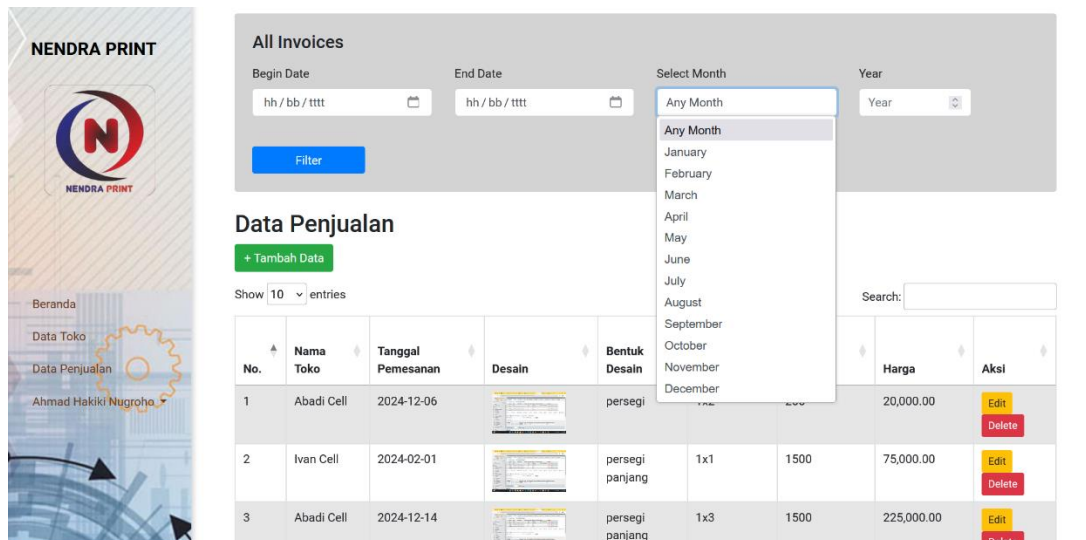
NENDRA PRINT

NENDRA PRINT

Beranda
Data Toko
Data Penjualan
Ahmad Hakiki Nugroho

All Invoices

Begin Date
hh / bb / tttt

End Date
hh / bb / tttt

Select Month
Any Month

Year
Year

Any Month
January
February
March
April
May
June
July
August
September
October
November
December

Filter

Data Penjualan

+ Tambah Data

Show 10 entries

Search:

| No. | Nama Toko | Tanggal Pemesanan | Desain | Bentuk Desain | | | Harga | Aksi |
|---|---|---|---|---|---|---|---|---|
| 1 | Abadi Cell | 2024-12-06 | | persegi | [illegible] | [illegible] | 20,000.00 | Edit Delete |
| 2 | Ivan Cell | 2024-02-01 | | persegi panjang | 1x1 | 1500 | 75,000.00 | Edit Delete |
| 3 | Abadi Cell | 2024-12-14 | | persegi panjang | 1x3 | 1500 | 225,000.00 | Edit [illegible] |